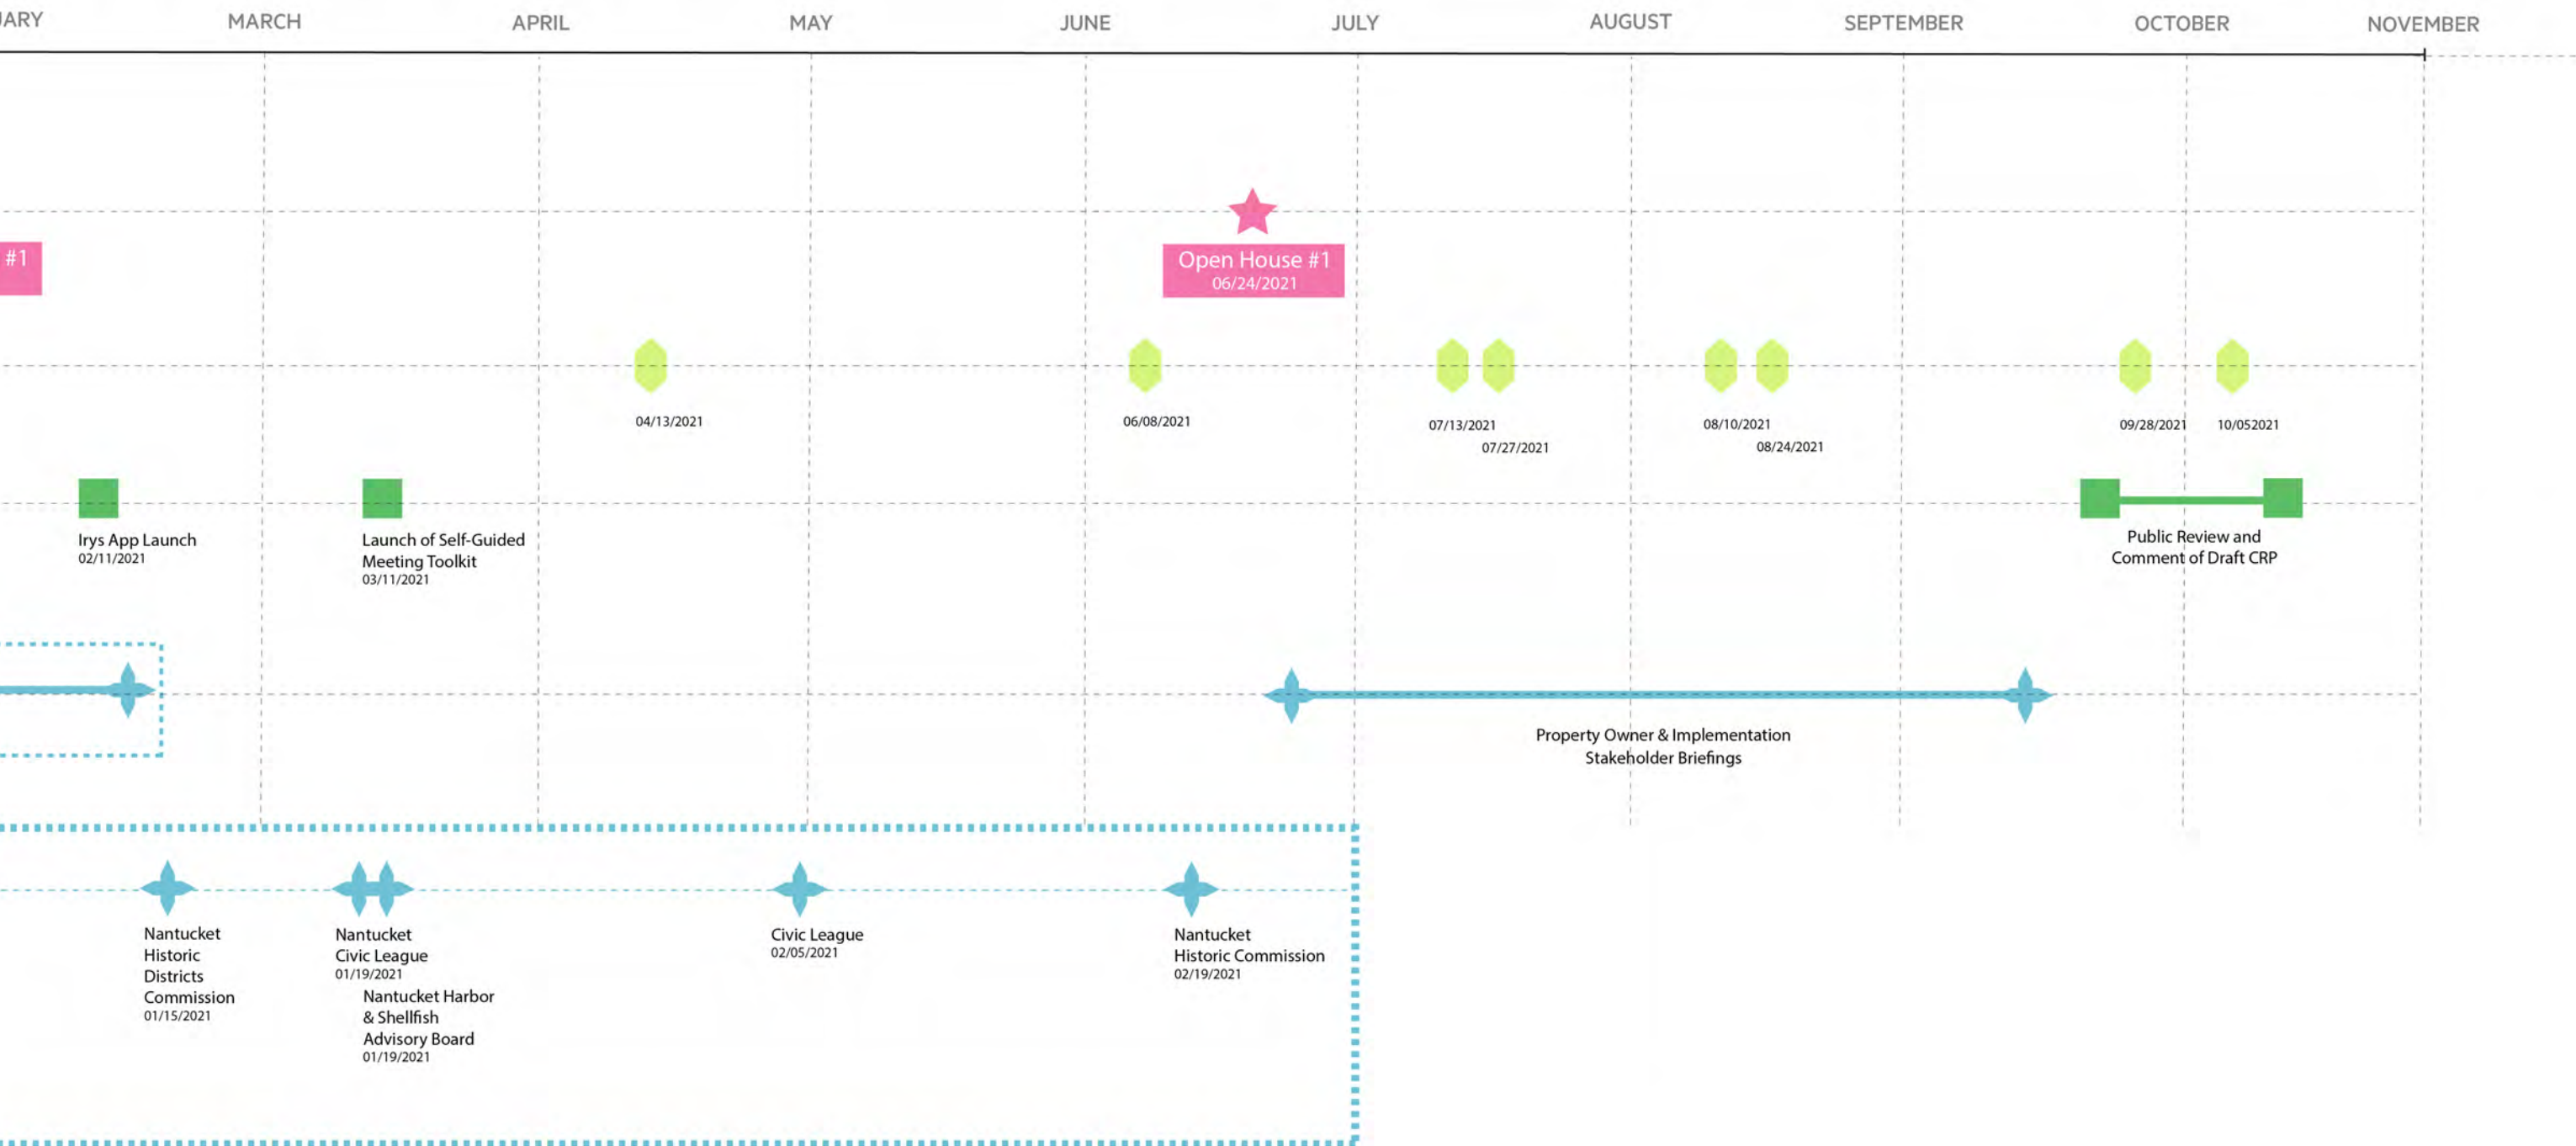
JARY MARCH APRIL MAY JUNE JULY AUGUST SEPTEMBER OCTOBER NOVEMBER

#1

Open House #1
06/24/2021

04/13/2021

06/08/2021

07/13/2021

07/27/2021

08/10/2021

08/24/2021

09/28/2021

10/052021

Irys App Launch
02/11/2021

Launch of Self-Guided Meeting Toolkit
03/11/2021

Public Review and Comment of Draft CRP

Property Owner & Implementation Stakeholder Briefings

Nantucket Historic Districts Commission
01/15/2021

Nantucket Civic League
01/19/2021

Nantucket Harbor & Shellfish Advisory Board
01/19/2021

Civic League
02/05/2021

Nantucket Historic Commission
02/19/2021